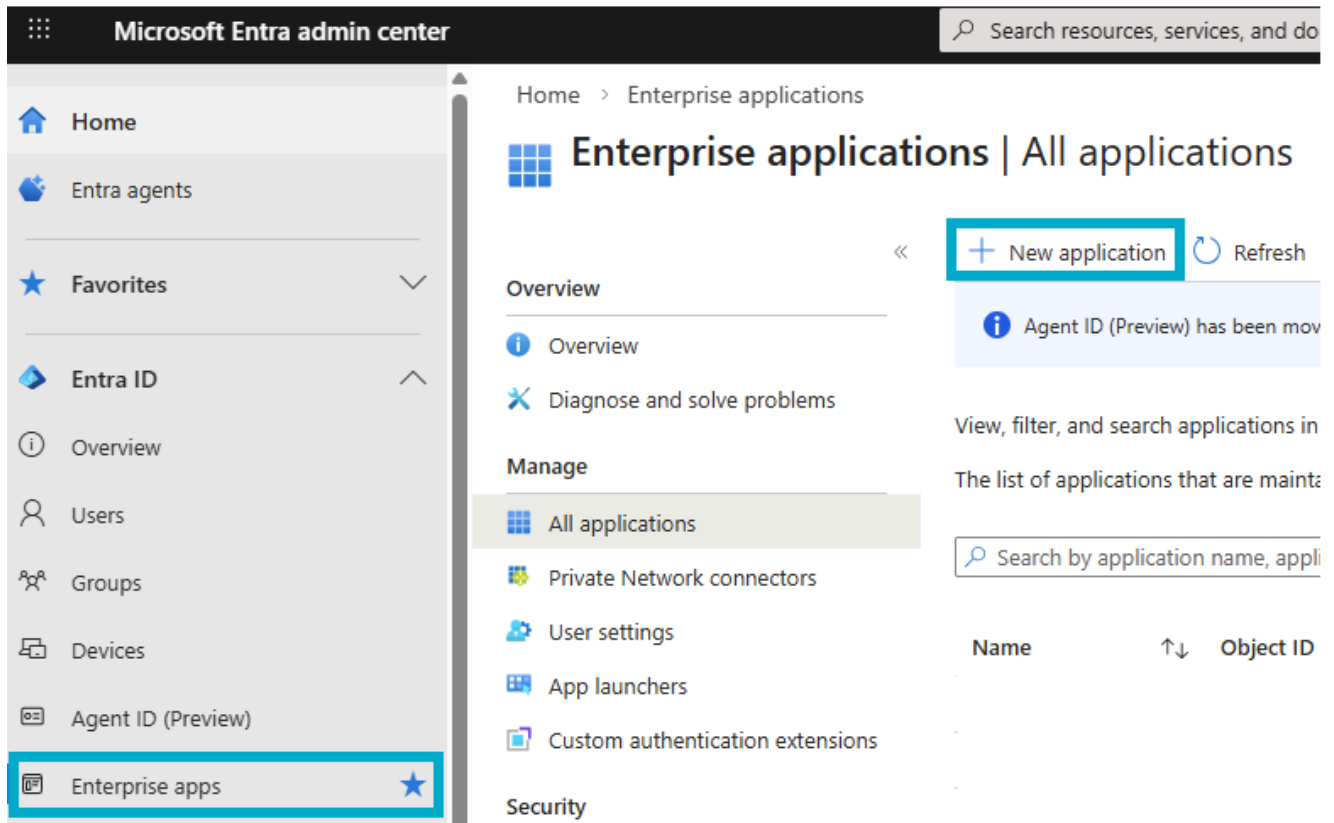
Microsoft Entra admin center

Search resources, services, and do

Home

Entra agents

Favorites

Entra ID

Overview

Users

Groups

Devices

Agent ID (Preview)

Enterprise apps

Home > Enterprise applications

Enterprise applications | All applications

«

Overview

Overview

Diagnose and solve problems

Manage

All applications

Private Network connectors

User settings

App launchers

Custom authentication extensions

Security

+ New application

Refresh

Agent ID (Preview) has been mov

View, filter, and search applications in

The list of applications that are mainta

Search by application name, appli

| Name | ↑↓ | Object ID |
|---|---|---|